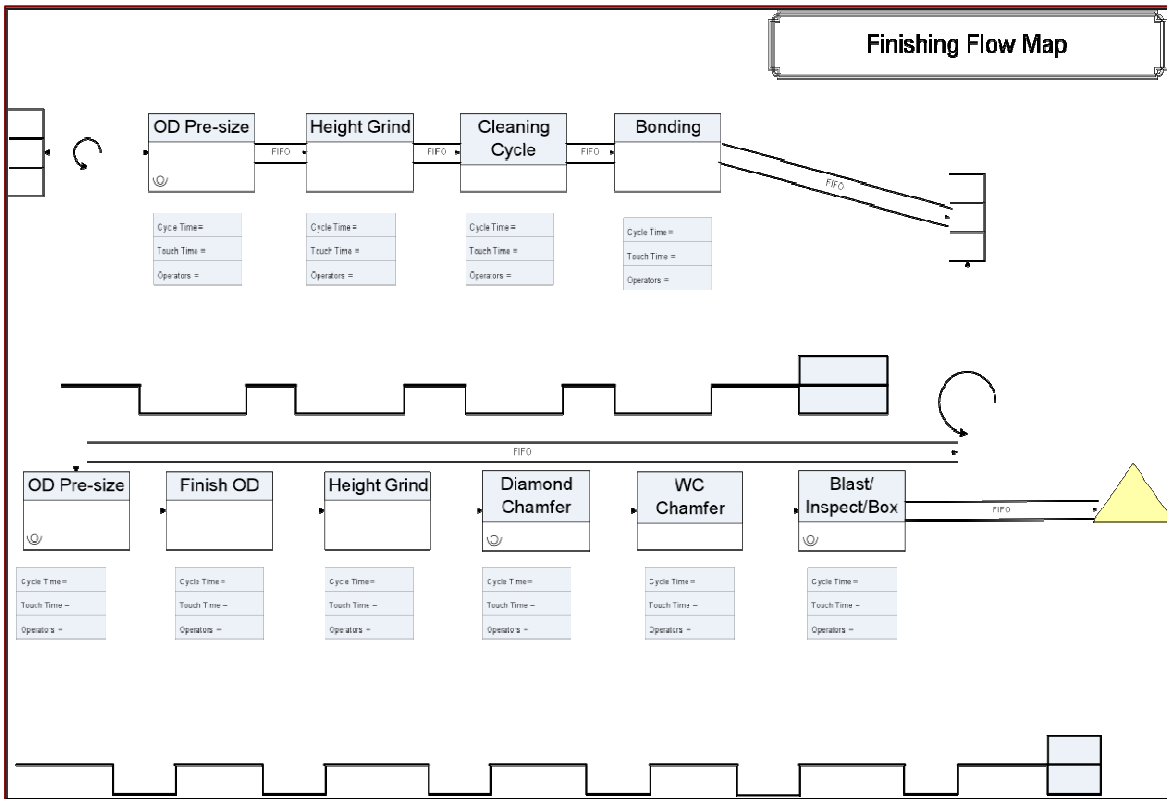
Finishing Flow Map

OD Pre-size

FIFO

Height Grind

FIFO

Cleaning Cycle

FIFO

Bonding

FIFO

Cycle Time =
Touch Time =
Operators =

Cycle Time =
Touch Time =
Operators =

Cycle Time =
Touch Time =
Operators =

Cycle Time =
Touch Time =
Operators =

FIFO

OD Pre-size

Finish OD

Height Grind

Diamond Chamfer

WC Chamfer

Blast/ Inspect/Box

FIFO

Cycle Time =
Touch Time =
Operators =

Cycle Time =
Touch Time =
Operators =

Cycle Time =
Touch Time =
Operators =

Cycle Time =
Touch Time =
Operators =

Cycle Time =
Touch Time =
Operators =

Cycle Time =
Touch Time =
Operators =